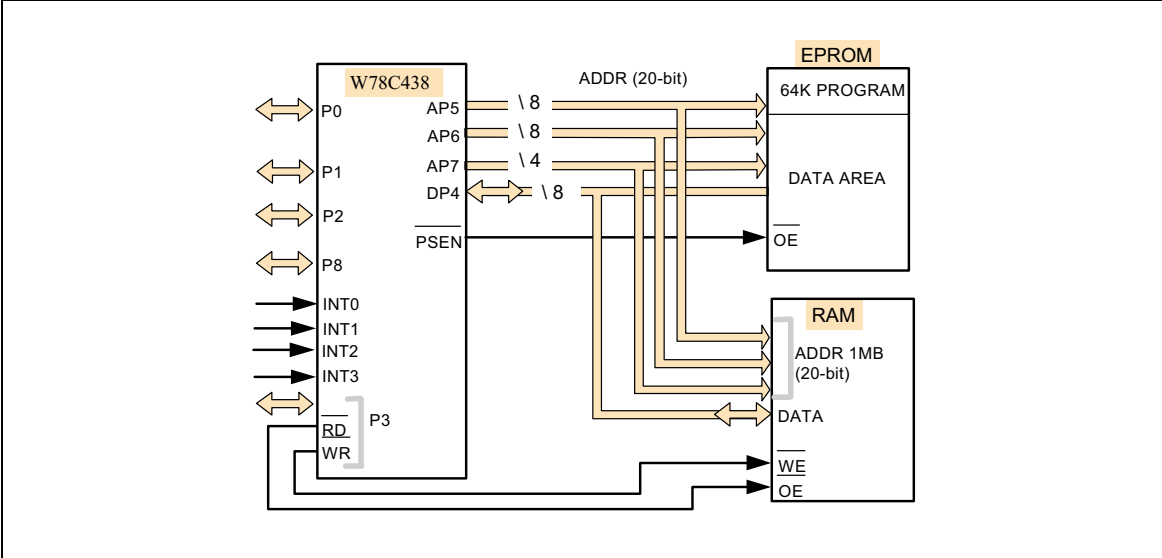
W78C438

P0

P1

P2

P8

INT0

INT1

INT2

INT3

$\overline{RD}$

$\overline{WR}$

P3

AP5

AP6

AP7

DP4

$\overline{PSEN}$

ADDR (20-bit)

\ 8

\ 8

\ 4

\ 8

EPROM

64K PROGRAM

DATA AREA

$\overline{OE}$

RAM

ADDR 1MB (20-bit)

DATA

$\overline{WE}$

$\overline{OE}$